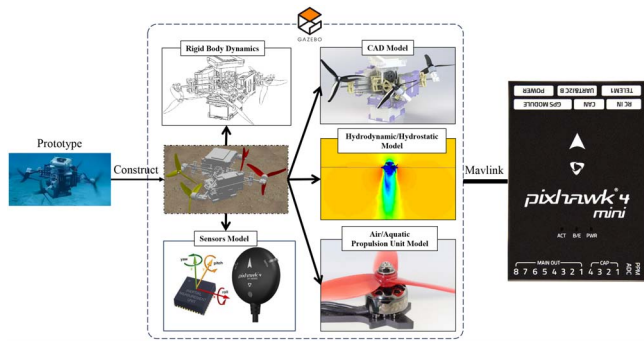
GAZEBO

Rigid Body Dynamics

CAD Model

Prototype

Construct

Hydrodynamic/Hydrostatic Model

Mavlink

Sensors Model

Air/Aquatic Propulsion Unit Model

POWER

UART&I2C B

TELEM1

GPS MODULE

CAN

RC IN

pixhawk 4 mini

ACT B/E PWR

MAIN OUT

8 7 6 5 4 3 2 1

CAP

4 3 2 1

PPM

RC